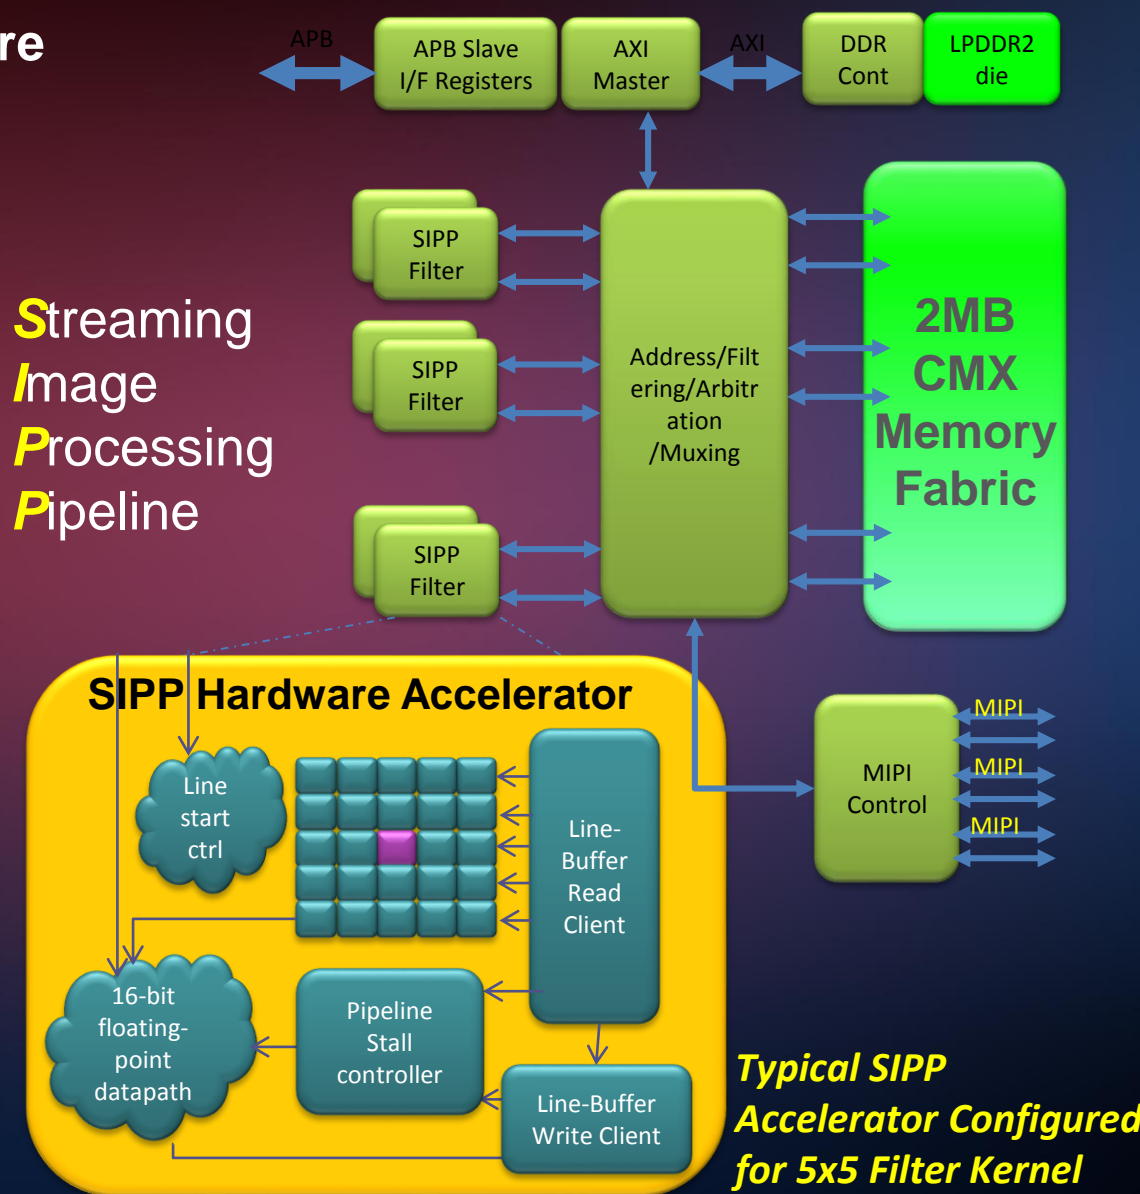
re

APB

APB Slave I/F Registers

AXI Master

AXI

DDR Cont

LPDDR2 die

SIPP Filter

SIPP Filter

SIPP Filter

Streaming Image Processing Pipeline

Address/Filtering/Arbitration /Muxing

2MB CMX Memory Fabric

SIPP Hardware Accelerator

Line start ctrl

Line-Buffer Read Client

16-bit floating-point datapath

Pipeline Stall controller

Line-Buffer Write Client

MIPI Control

MIPI

MIPI

MIPI

Typical SIPP Accelerator Configured for 5x5 Filter Kernel